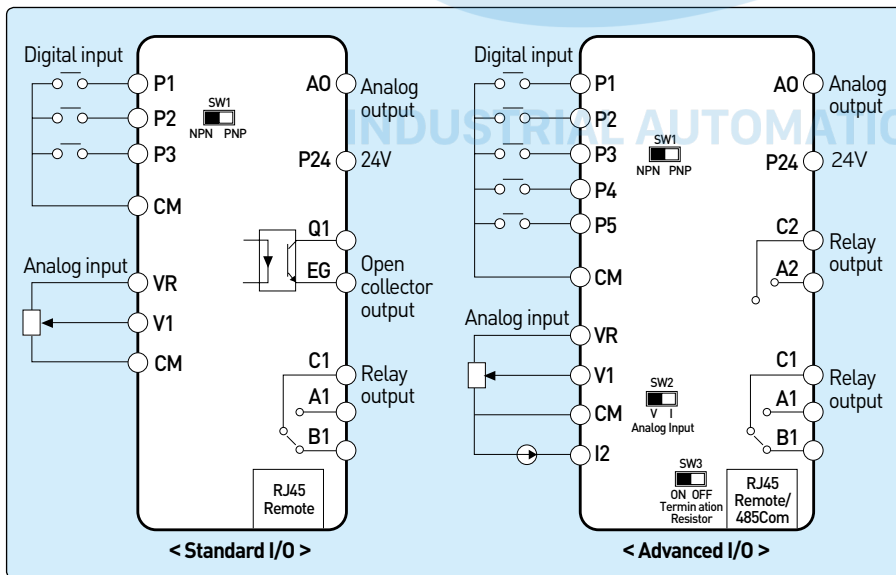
Digital input

P1

P2

P3

CM

SW1
NPN PNP

AO Analog output

P24 24V

Q1

EG Open collector output

Analog input

VR

V1

CM

C1 Relay output

A1

B1

RJ45 Remote

< Standard I/O >

INDUSTRIAL AUTOMATIO

Digital input

P1

P2

P3

P4

P5

CM

SW1
NPN PNP

AO Analog output

P24 24V

C2 Relay output

A2

Analog input

VR

V1

CM

I2

SW2
V I
Analog Input

C1 Relay output

A1

B1

SW3
ON OFF
Termin ation Resistor

RJ45 Remote/ 485Com

< Advanced I/O >